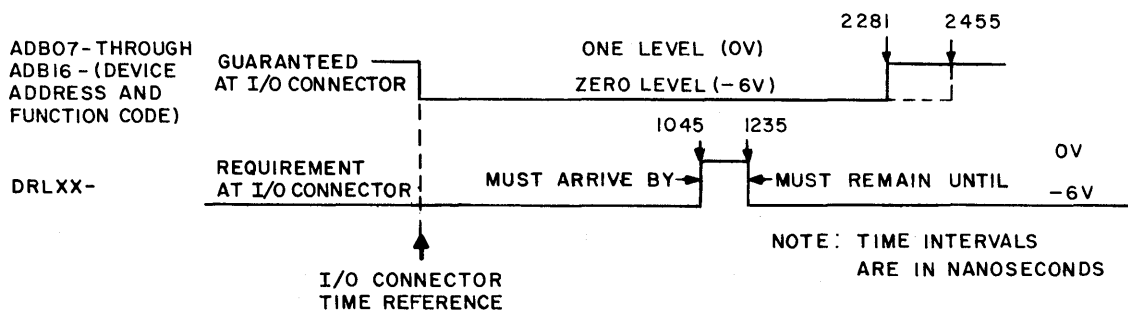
ADB07-THROUGH ADB16-(DEVICE ADDRESS AND FUNCTION CODE)

GUARANTEED AT I/O CONNECTOR

ONE LEVEL (0V)

ZERO LEVEL (-6V)

2281

2455

DRLXX-

REQUIREMENT AT I/O CONNECTOR

MUST ARRIVE BY

1045

1235

MUST REMAIN UNTIL

0V

-6V

I/O CONNECTOR TIME REFERENCE

NOTE: TIME INTERVALS ARE IN NANOSECONDS